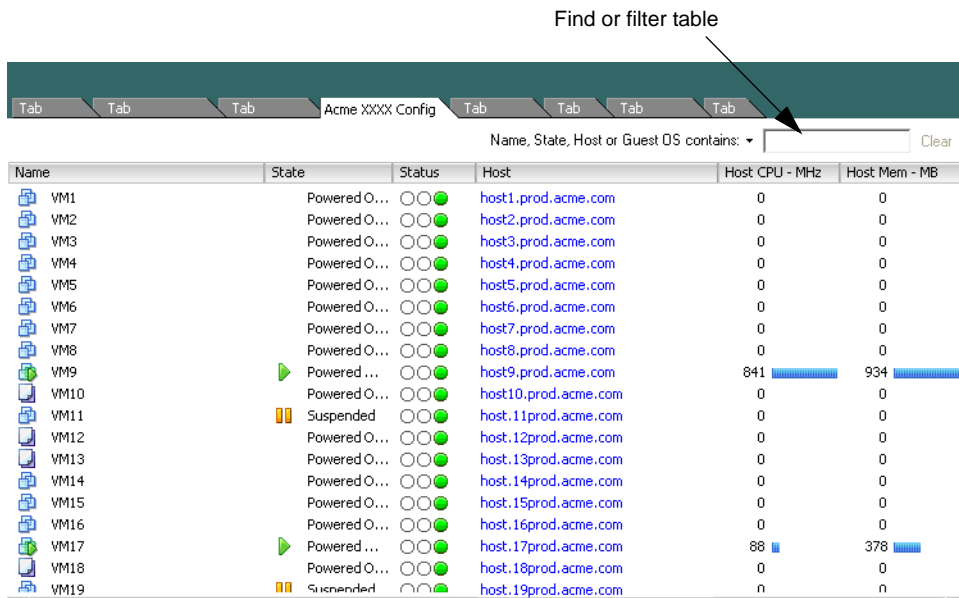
Find or filter table

Tab Tab Tab Acme XXXX Config Tab Tab Tab Tab

Name, State, Host or Guest OS contains: ▾ Clear

| Name | State | Status | Host | Host CPU - MHz | Host Mem - MB |
|---|---|---|---|---|---|
| VM1 | Powered O... | | host1.prod.acme.com | 0 | 0 |
| VM2 | Powered O... | | host2.prod.acme.com | 0 | 0 |
| VM3 | Powered O... | | host3.prod.acme.com | 0 | 0 |
| VM4 | Powered O... | | host4.prod.acme.com | 0 | 0 |
| VM5 | Powered O... | | host5.prod.acme.com | 0 | 0 |
| VM6 | Powered O... | | host6.prod.acme.com | 0 | 0 |
| VM7 | Powered O... | | host7.prod.acme.com | 0 | 0 |
| VM8 | Powered O... | | host8.prod.acme.com | 0 | 0 |
| VM9 | Powered ... | | host9.prod.acme.com | 841 | 934 |
| VM10 | Powered O... | | host10.prod.acme.com | 0 | 0 |
| VM11 | Suspended | | host.11prod.acme.com | 0 | 0 |
| VM12 | Powered O... | | host.12prod.acme.com | 0 | 0 |
| VM13 | Powered O... | | host.13prod.acme.com | 0 | 0 |
| VM14 | Powered O... | | host.14prod.acme.com | 0 | 0 |
| VM15 | Powered O... | | host.15prod.acme.com | 0 | 0 |
| VM16 | Powered O... | | host.16prod.acme.com | 0 | 0 |
| VM17 | Powered ... | | host.17prod.acme.com | 88 | 378 |
| VM18 | Powered O... | | host.18prod.acme.com | 0 | 0 |
| VM19 | Suspended | | host.19prod.acme.com | 0 | 0 |